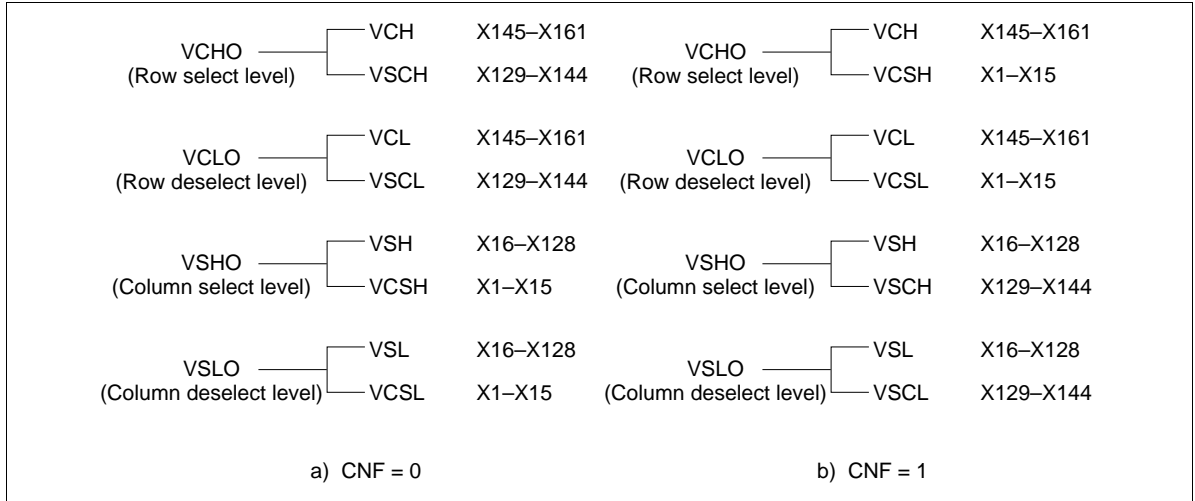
VCHO (Row select level)
VCH X145–X161
VSCH X129–X144

VCLO (Row deselect level)
VCL X145–X161
VSCL X129–X144

VSHO (Column select level)
VSH X16–X128
VCSH X1–X15

VSLO (Column deselect level)
VSL X16–X128
VCSL X1–X15

a) CNF = 0

VCHO (Row select level)
VCH X145–X161
VCSH X1–X15

VCLO (Row deselect level)
VCL X145–X161
VCSL X1–X15

VSHO (Column select level)
VSH X16–X128
VSCH X129–X144

VSLO (Column deselect level)
VSL X16–X128
VSCL X129–X144

b) CNF = 1